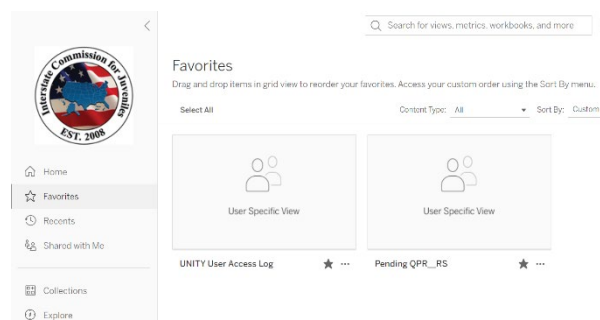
Search for views, metrics, workbooks, and more

Interstate Commission for Juveniles
EST. 2008

Home
Favorites
Recents
Shared with Me
Collections
Explore

Favorites

Drag and drop items in grid view to reorder your favorites. Access your custom order using the Sort By menu.

Select All

Content Type: All

Sort By: Custom

User Specific View

UNITY User Access Log

User Specific View

Pending QPR__RS